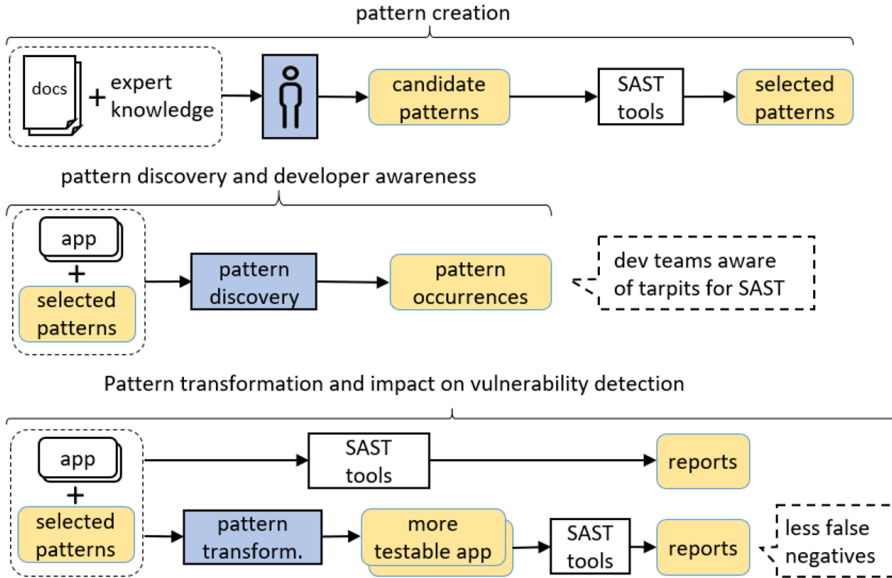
pattern creation

docs + expert knowledge

candidate patterns

SAST tools

selected patterns

pattern discovery and developer awareness

app + selected patterns

pattern discovery

pattern occurrences

dev teams aware of tarpits for SAST

Pattern transformation and impact on vulnerability detection

app + selected patterns

SAST tools

reports

pattern transform.

more testable app

SAST tools

reports

less false negatives